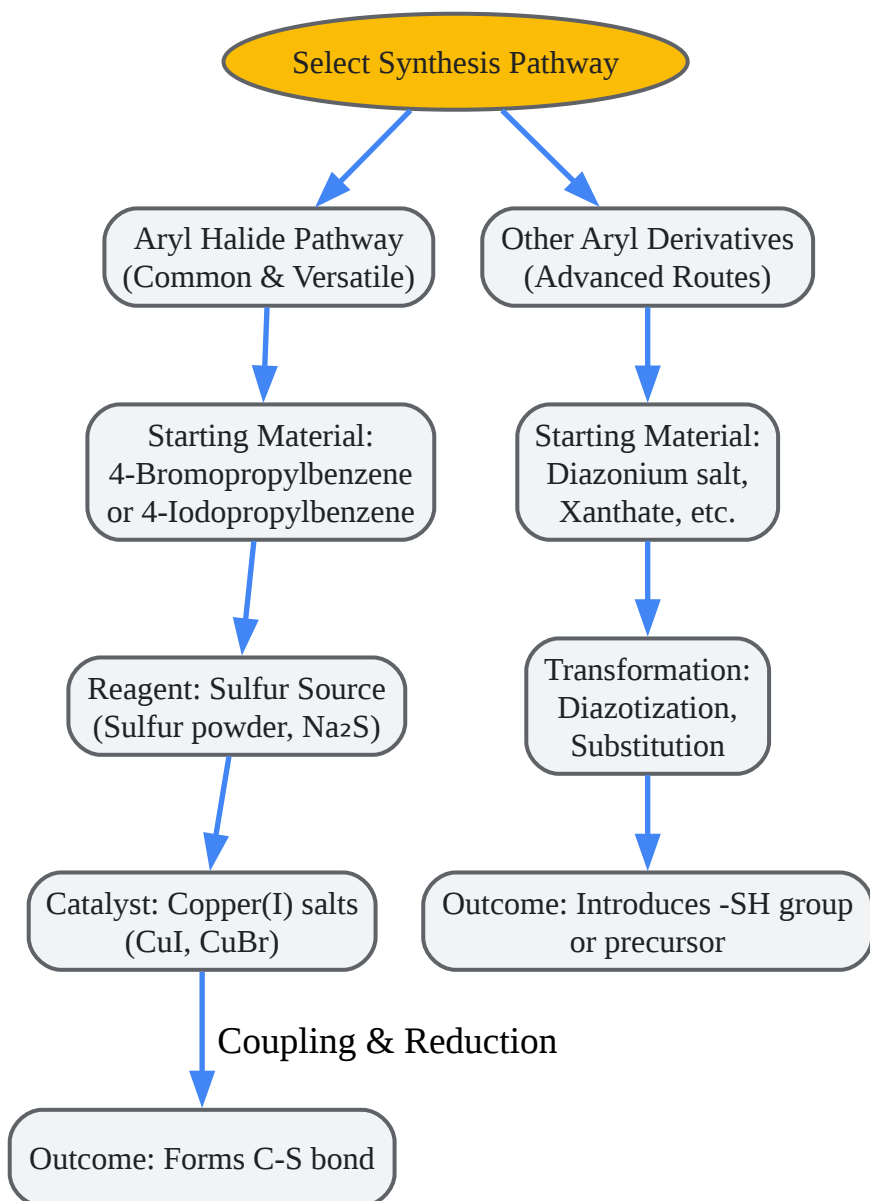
Select Synthesis Pathway

Aryl Halide Pathway (Common & Versatile)

Other Aryl Derivatives (Advanced Routes)

Starting Material: 4-Bromopropylbenzene or 4-Iodopropylbenzene

Starting Material: Diazonium salt, Xanthate, etc.

Reagent: Sulfur Source (Sulfur powder, $Na_2S$)

Transformation: Diazotization, Substitution

Catalyst: Copper(I) salts (CuI, CuBr)

Outcome: Introduces -SH group or precursor

Coupling & Reduction

Outcome: Forms C-S bond